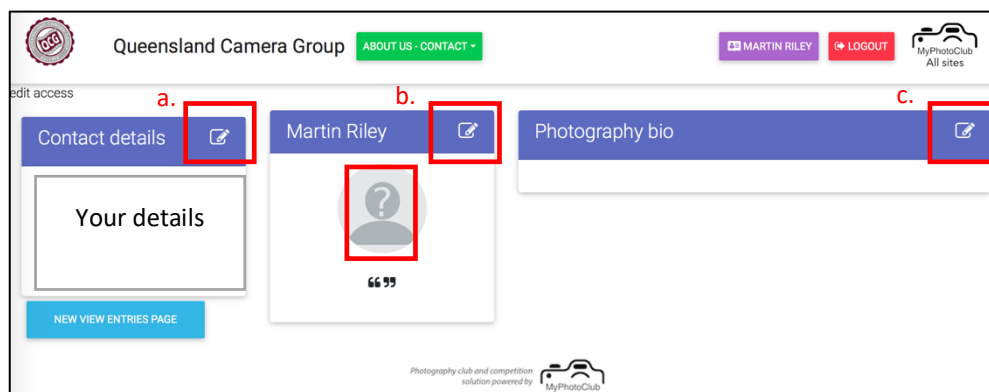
qcg

Queensland Camera Group

ABOUT US - CONTACT

MARTIN RILEY

LOGOUT

MyPhotoClub
All sites

edit access

a.

b.

c.

Contact details

Martin Riley

Photography bio

Your details

“”

NEW VIEW ENTRIES PAGE

Photography club and competition solution powered by MyPhotoClub